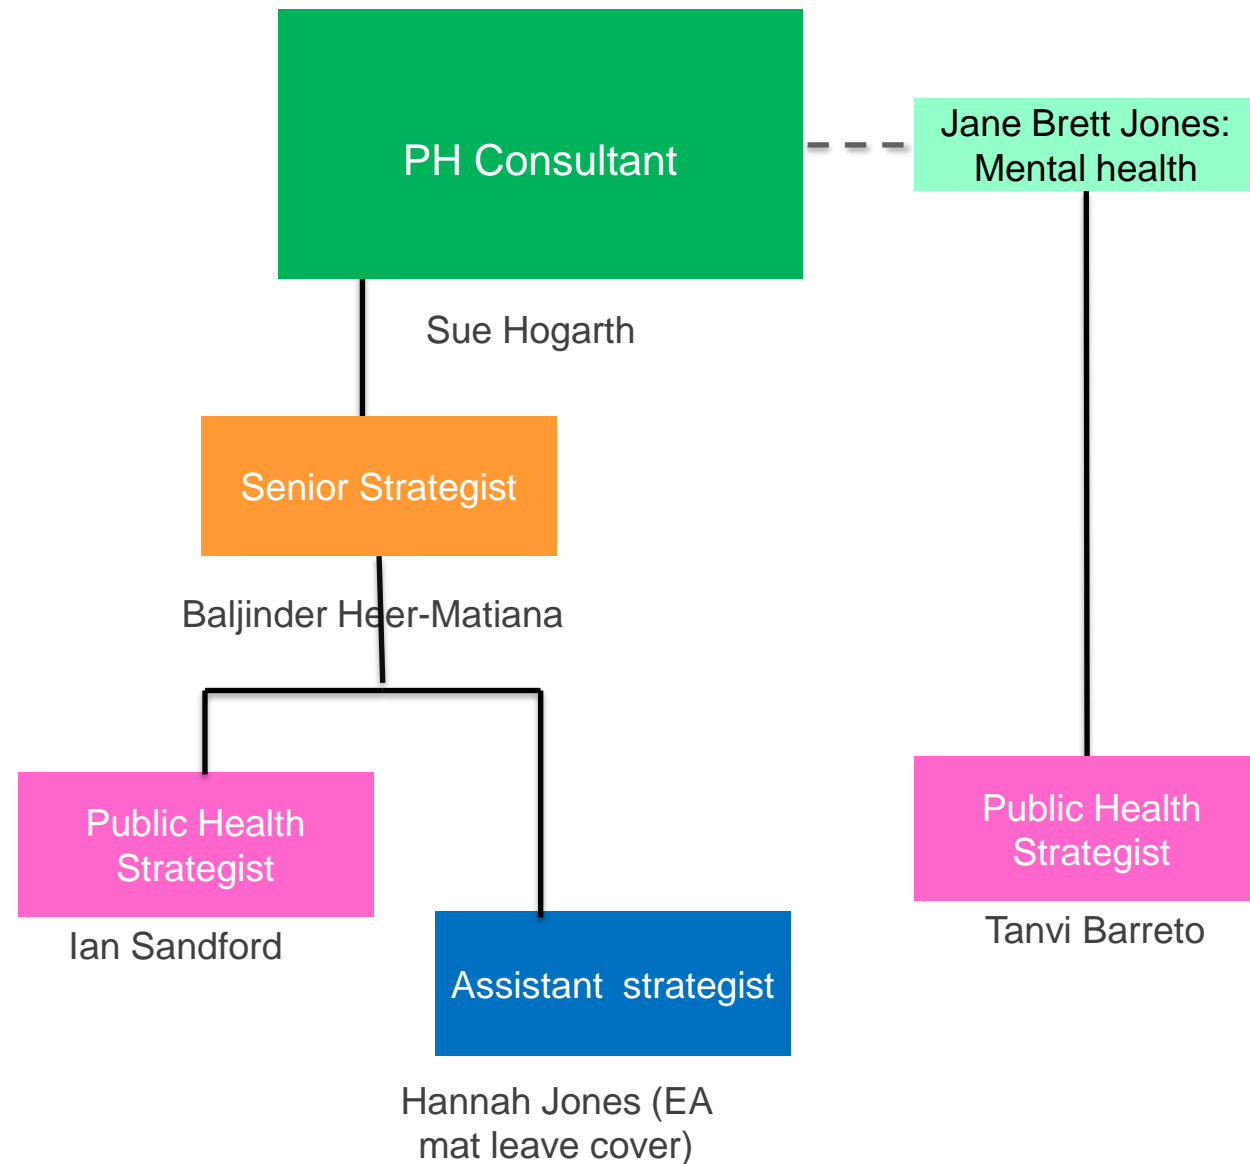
PH Consultant

Jane Brett Jones: Mental health

Sue Hogarth

Senior Strategist

Baljinder Heer-Matiana

Public Health Strategist

Ian Sandford

Assistant strategist

Hannah Jones (EA mat leave cover)

Public Health Strategist

Tanvi Barreto